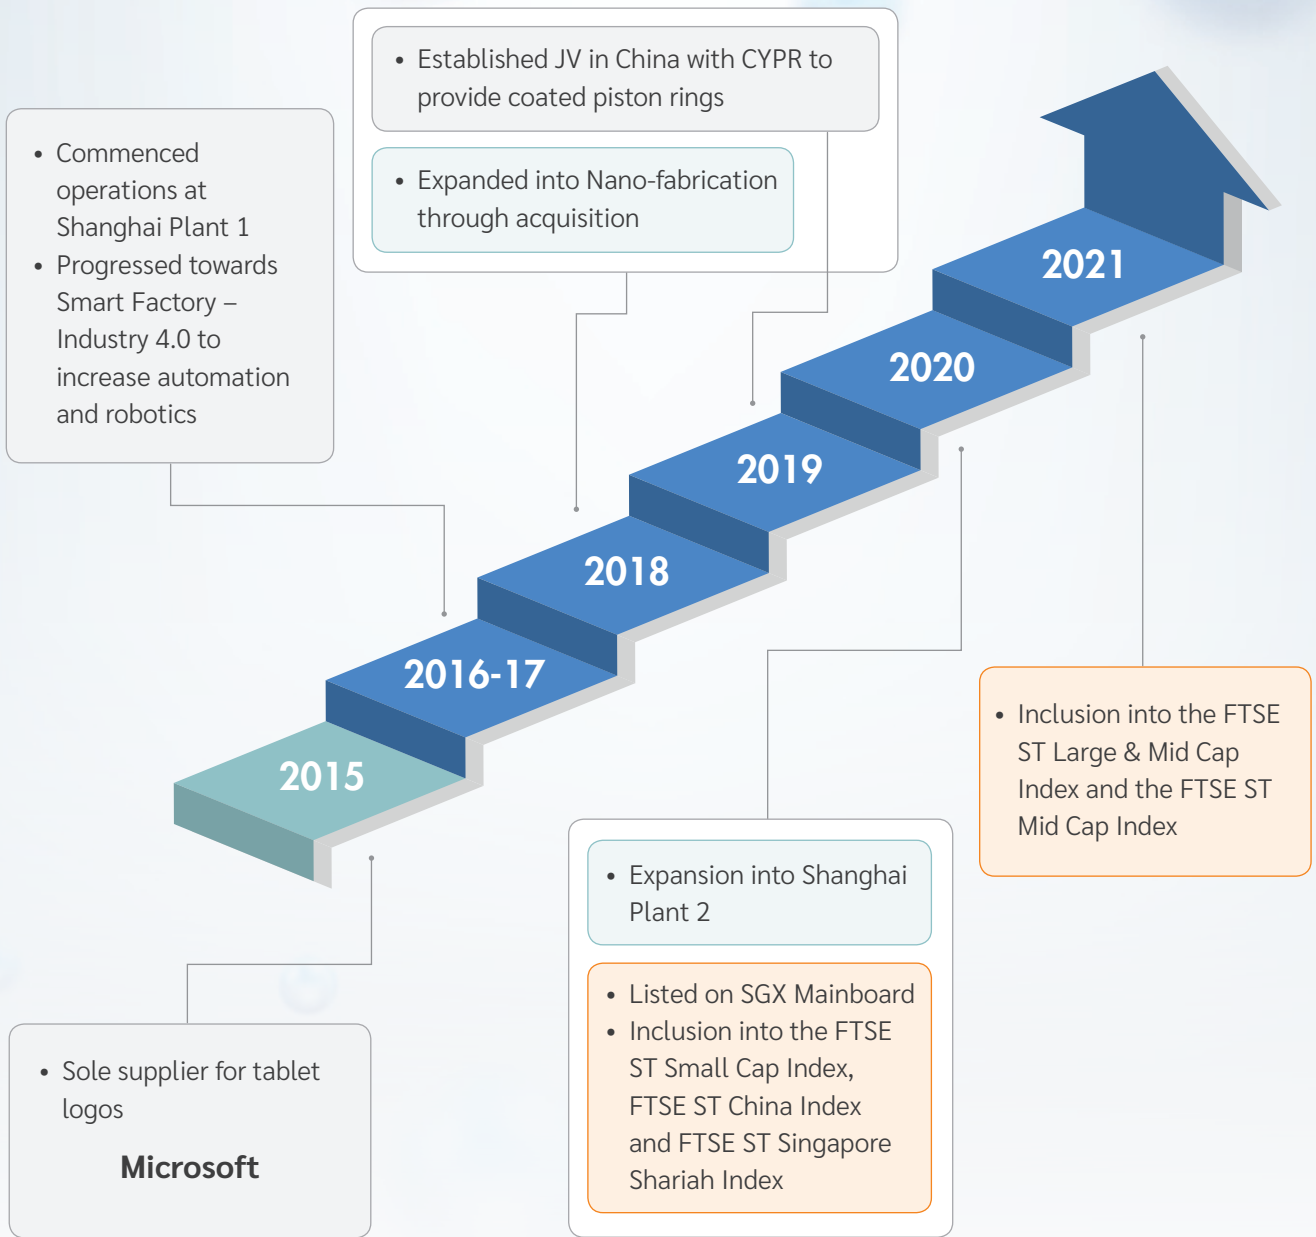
• Established JV in China with CYPR to provide coated piston rings

• Expanded into Nano-fabrication through acquisition

• Commenced operations at Shanghai Plant 1
• Progressed towards Smart Factory – Industry 4.0 to increase automation and robotics

2021

2020

2019

2018

2016-17

2015

• Inclusion into the FTSE ST Large & Mid Cap Index and the FTSE ST Mid Cap Index

• Expansion into Shanghai Plant 2

• Listed on SGX Mainboard
• Inclusion into the FTSE ST Small Cap Index, FTSE ST China Index and FTSE ST Singapore Shariah Index

• Sole supplier for tablet logos

Microsoft